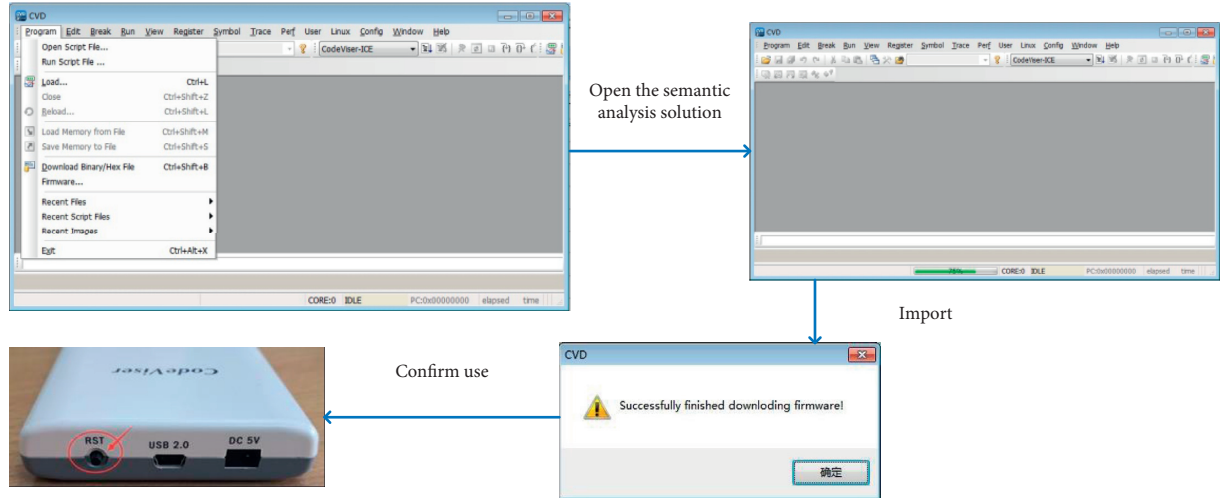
CVD

Program Edit Break Run View Register Symbol Trace Perf User Linux Config Window Help

CodeViser-ICE

Open Script File...
Run Script File ...
Load... Ctrl+L
Close Ctrl+Shift+Z
Reload... Ctrl+Shift+L
Load Memory from File Ctrl+Shift+M
Save Memory to File Ctrl+Shift+S
Download Binary/Hex File Ctrl+Shift+B
Firmware...
Recent Files
Recent Script Files
Recent Images
Exit Ctrl+Alt+X

CORE:0 IDLE PC:0x00000000 elapsed time

Open the semantic analysis solution

CVD

Program Edit Break Run View Register Symbol Trace Perf User Linux Config Window Help

CodeViser-ICE

CORE:0 IDLE PC:0x00000000 elapsed time

Import

CVD

Successfully finished downloding firmware!

确定

Confirm use

CodeViser

RST USB 2.0 DC 5V